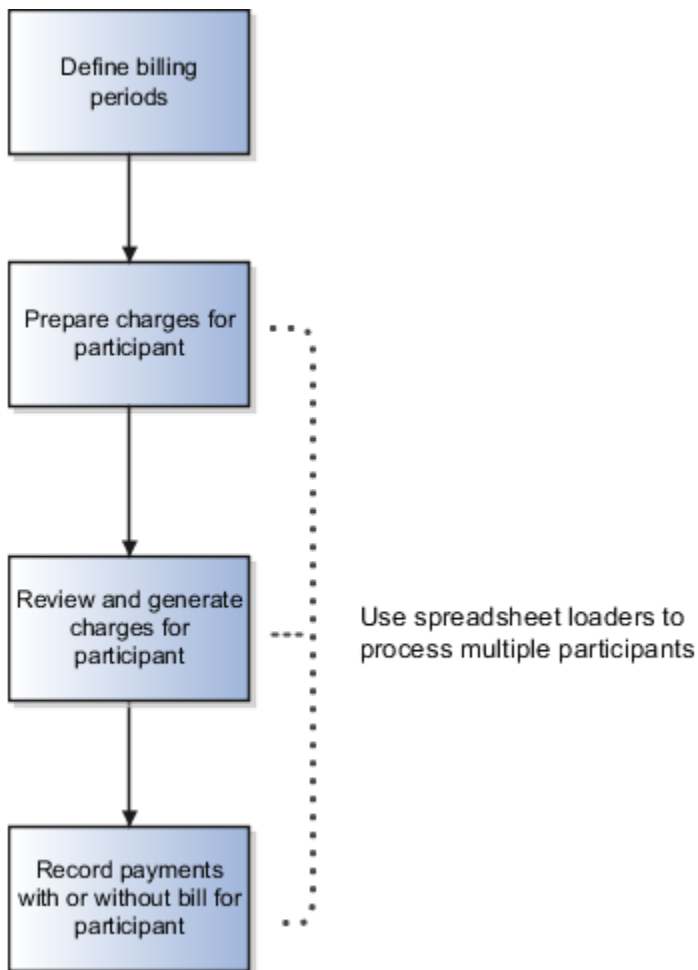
Define billing periods

Prepare charges for participant

Review and generate charges for participant

Record payments with or without bill for participant

Use spreadsheet loaders to process multiple participants